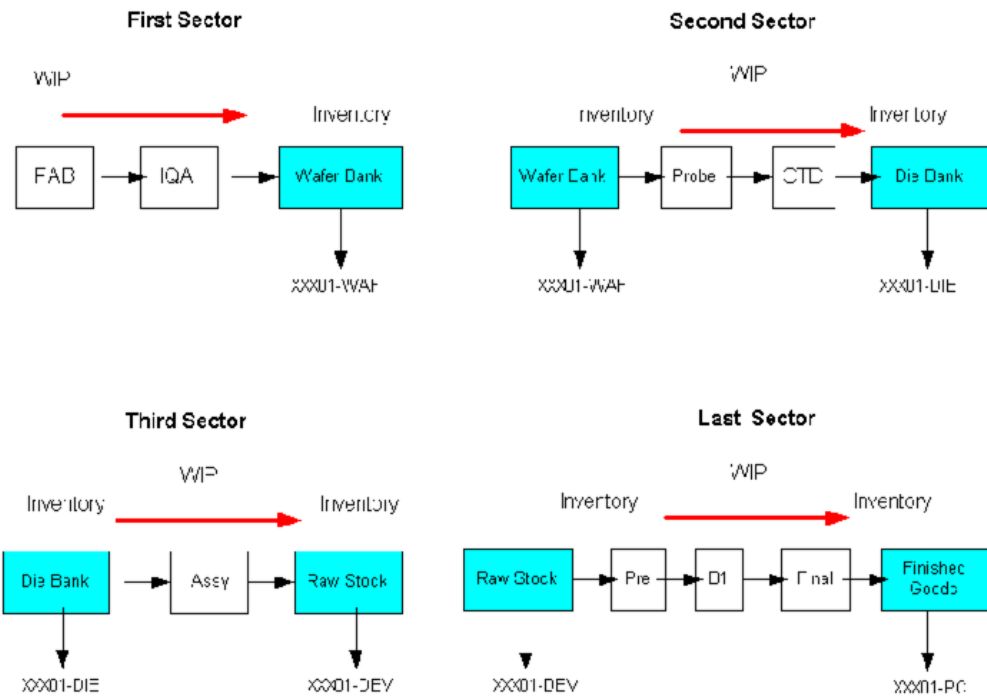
First Sector

WIP

Inventory

FAB

IQA

Wafer Bank

XXX01-WAF

Second Sector

WIP

Inventory

Inventory

Wafer Bank

Probe

CTD

Die Bank

XXX01-WAF

XXX01-DIE

Third Sector

WIP

Inventory

Inventory

Die Bank

Assy

Raw Stock

XXX01-DIE

XXX01-DEV

Last Sector

WIP

Inventory

Inventory

Raw Stock

Pre

D1

Final

Finished Goods

XXX01-DEV

XXX01-PC